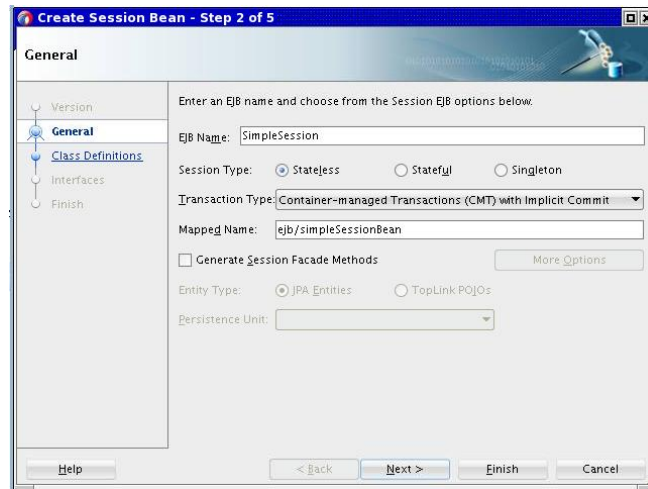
Create Session Bean - Step 2 of 5

General

Version
General
Class Definitions
Interfaces
Finish

Enter an EJB name and choose from the Session EJB options below.

EJB Name: SimpleSession

Session Type: Stateless Stateful Singleton

Transaction Type: Container-managed Transactions (CMT) with Implicit Commit

Mapped Name: ejb/simpleSessionBean

Generate Session Facade Methods

More Options

Entity Type: JPA Entities TopLink POJOs

Persistence Unit:

Help

< Back

Next >

Finish

Cancel